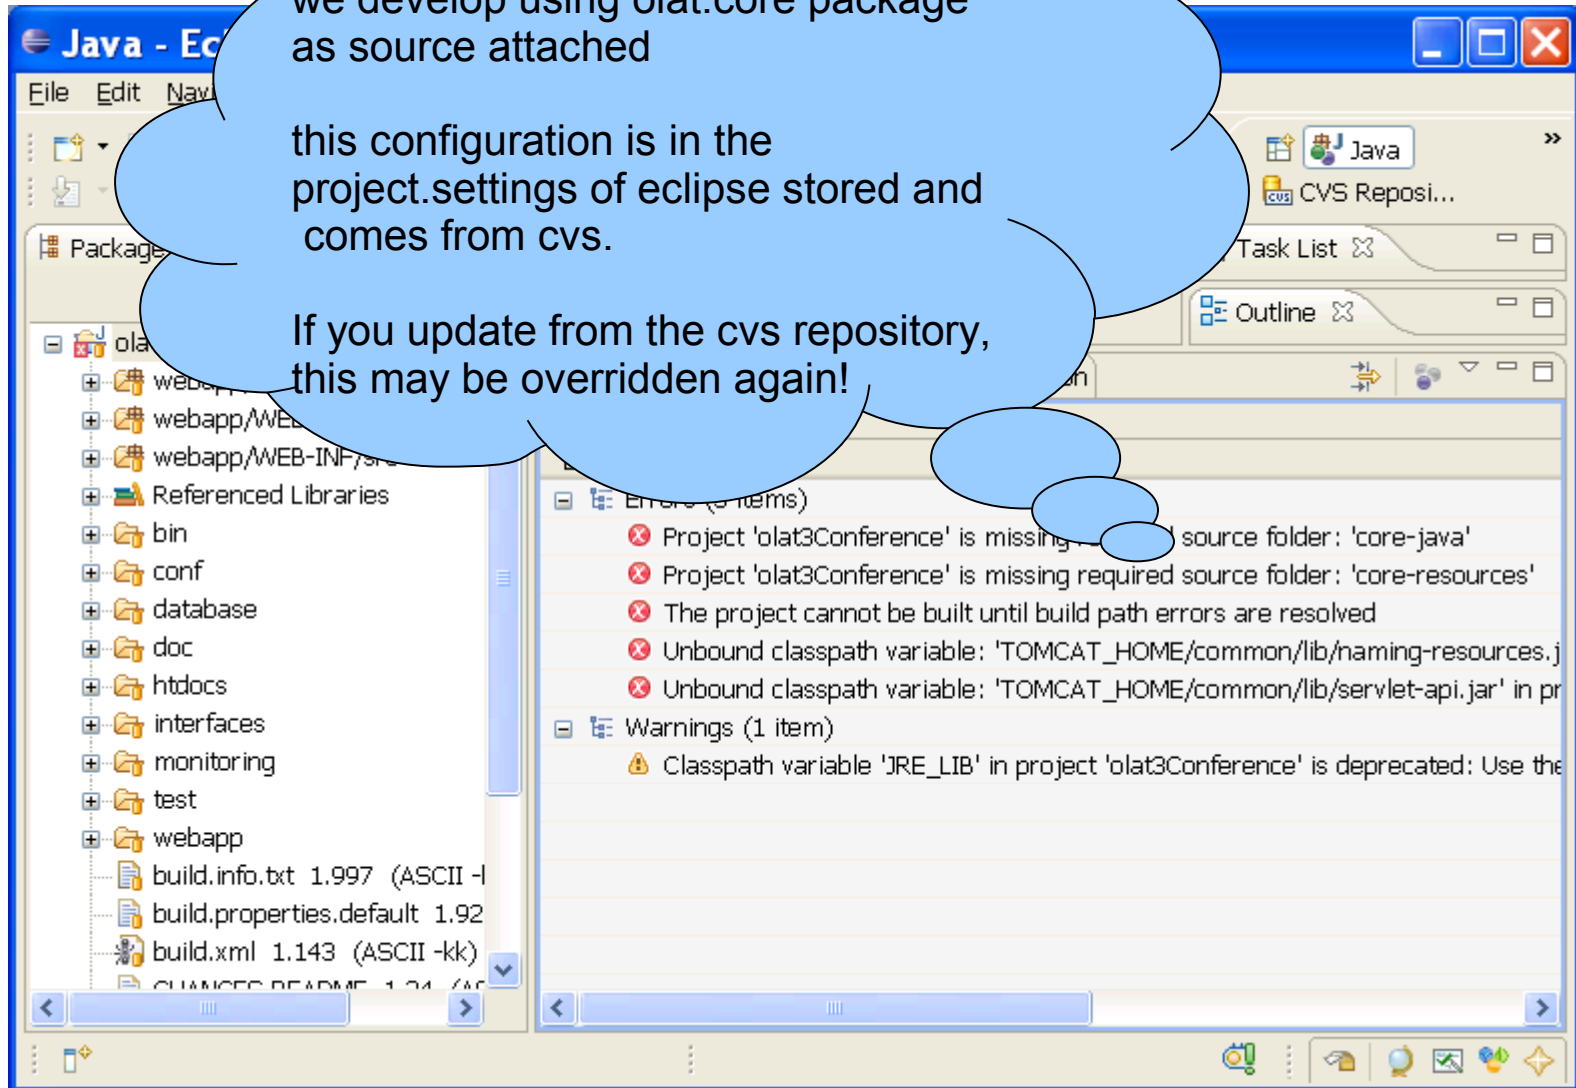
Java - Ec

File Edit Navi

we develop using olat.core package as source attached

this configuration is in the project.settings of eclipse stored and comes from cvs.

If you update from the cvs repository, this may be overridden again!

Java
CVS Reposi...
Package
Task List
Outline

ola
web
webapp/WE
webapp/WEB-INF/src
Referenced Libraries
bin
conf
database
doc
htdocs
interfaces
monitoring
test
webapp
build.info.txt 1.997 (ASCII -
build.properties.default 1.92
build.xml 1.143 (ASCII -kk)
CHANGES README 1.24 (AS

Errors (5 items)
Project 'olat3Conference' is missing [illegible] source folder: 'core-java'
Project 'olat3Conference' is missing required source folder: 'core-resources'
The project cannot be built until build path errors are resolved
Unbound classpath variable: 'TOMCAT_HOME/common/lib/naming-resources.j
Unbound classpath variable: 'TOMCAT_HOME/common/lib/servlet-api.jar' in pr
Warnings (1 item)
Classpath variable 'JRE_LIB' in project 'olat3Conference' is deprecated: Use the